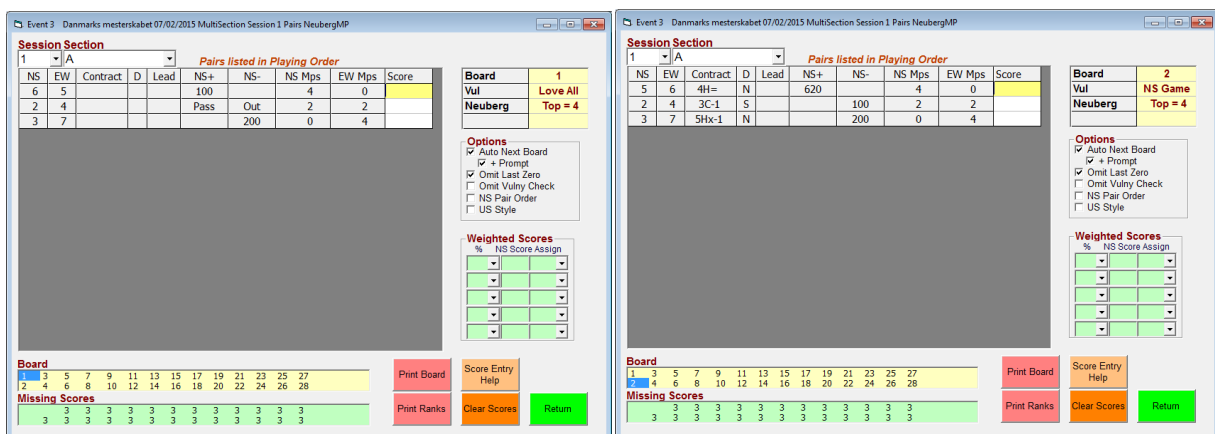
Event 3 Danmarks mesterskabet 07/02/2015 MultiSection Session 1 Pairs NeubergMP

Session Section
1 A
Pairs listed in Playing Order

| NS | EW | Contract | D | Lead | NS+ | NS- | NS Mps | EW Mps | Score |
|---|---|---|---|---|---|---|---|---|---|
| 6 | 5 | | | | 100 | | 4 | 0 | |
| 2 | 4 | | | | Pass | Out | 2 | 2 | |
| 3 | 7 | | | | | 200 | 0 | 4 | |

| Board | 1 |
|---|---|
| Vul | Love All |
| Neuberg | Top = 4 |

Options
☑ Auto Next Board
☑ + Prompt
☑ Omit Last Zero
☐ Omit Vulny Check
☐ NS Pair Order
☐ US Style

Weighted Scores
% NS Score Assign

Board
1 3 5 7 9 11 13 15 17 19 21 23 25 27
2 4 6 8 10 12 14 16 18 20 22 24 26 28
Missing Scores
3 3 3 3 3 3 3 3 3 3 3 3 3
3 3 3 3 3 3 3 3 3 3 3 3 3 3

Print Board
Score Entry Help
Print Ranks
Clear Scores
Return

Event 3 Danmarks mesterskabet 07/02/2015 MultiSection Session 1 Pairs NeubergMP

Session Section
1 A
Pairs listed in Playing Order

| NS | EW | Contract | D | Lead | NS+ | NS- | NS Mps | EW Mps | Score |
|---|---|---|---|---|---|---|---|---|---|
| 5 | 6 | 4H= | N | | 620 | | 4 | 0 | |
| 2 | 4 | 3C-1 | S | | | 100 | 2 | 2 | |
| 3 | 7 | 5Hx-1 | N | | | 200 | 0 | 4 | |

| Board | 2 |
|---|---|
| Vul | NS Game |
| Neuberg | Top = 4 |

Options
☑ Auto Next Board
☑ + Prompt
☑ Omit Last Zero
☐ Omit Vulny Check
☐ NS Pair Order
☐ US Style

Weighted Scores
% NS Score Assign

Board
1 3 5 7 9 11 13 15 17 19 21 23 25 27
2 4 6 8 10 12 14 16 18 20 22 24 26 28
Missing Scores
3 3 3 3 3 3 3 3 3 3 3 3 3
3 3 3 3 3 3 3 3 3 3 3 3 3

Print Board
Score Entry Help
Print Ranks
Clear Scores
Return